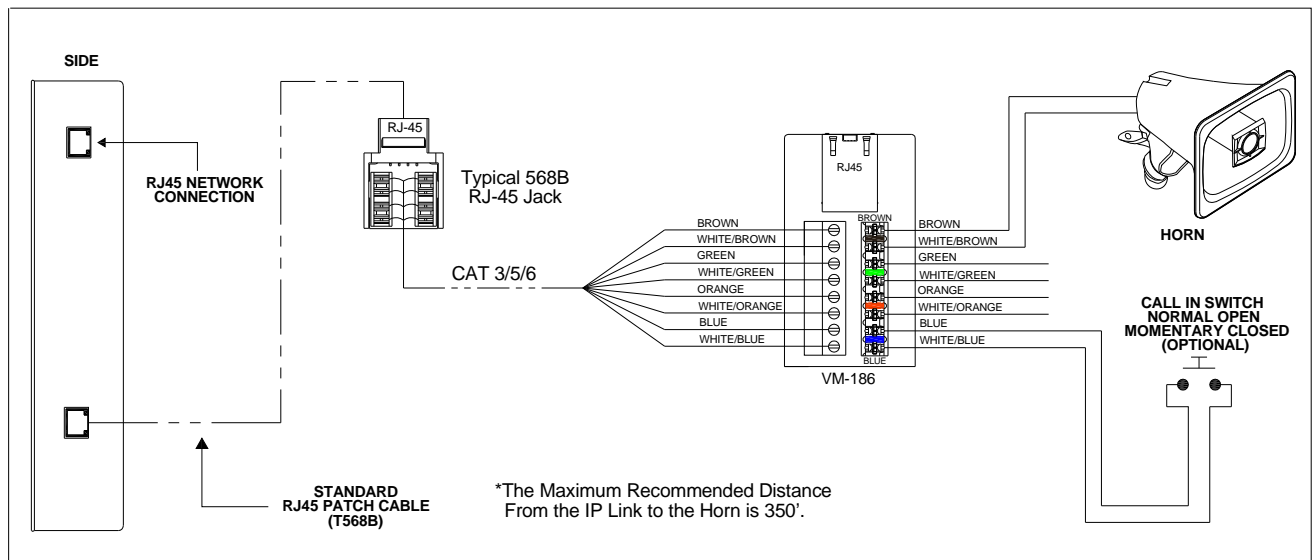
SIDE

RJ45 NETWORK CONNECTION

RJ-45

Typical 568B RJ-45 Jack

CAT 3/5/6

BROWN
WHITE/BROWN
GREEN
WHITE/GREEN
ORANGE
WHITE/ORANGE
BLUE
WHITE/BLUE

RJ45

BROWN

BLUE

VM-186

BROWN
WHITE/BROWN
GREEN
WHITE/GREEN
ORANGE
WHITE/ORANGE
BLUE
WHITE/BLUE

HORN

CALL IN SWITCH NORMAL OPEN MOMENTARY CLOSED (OPTIONAL)

STANDARD RJ45 PATCH CABLE (T568B)

*The Maximum Recommended Distance From the IP Link to the Horn is 350'.